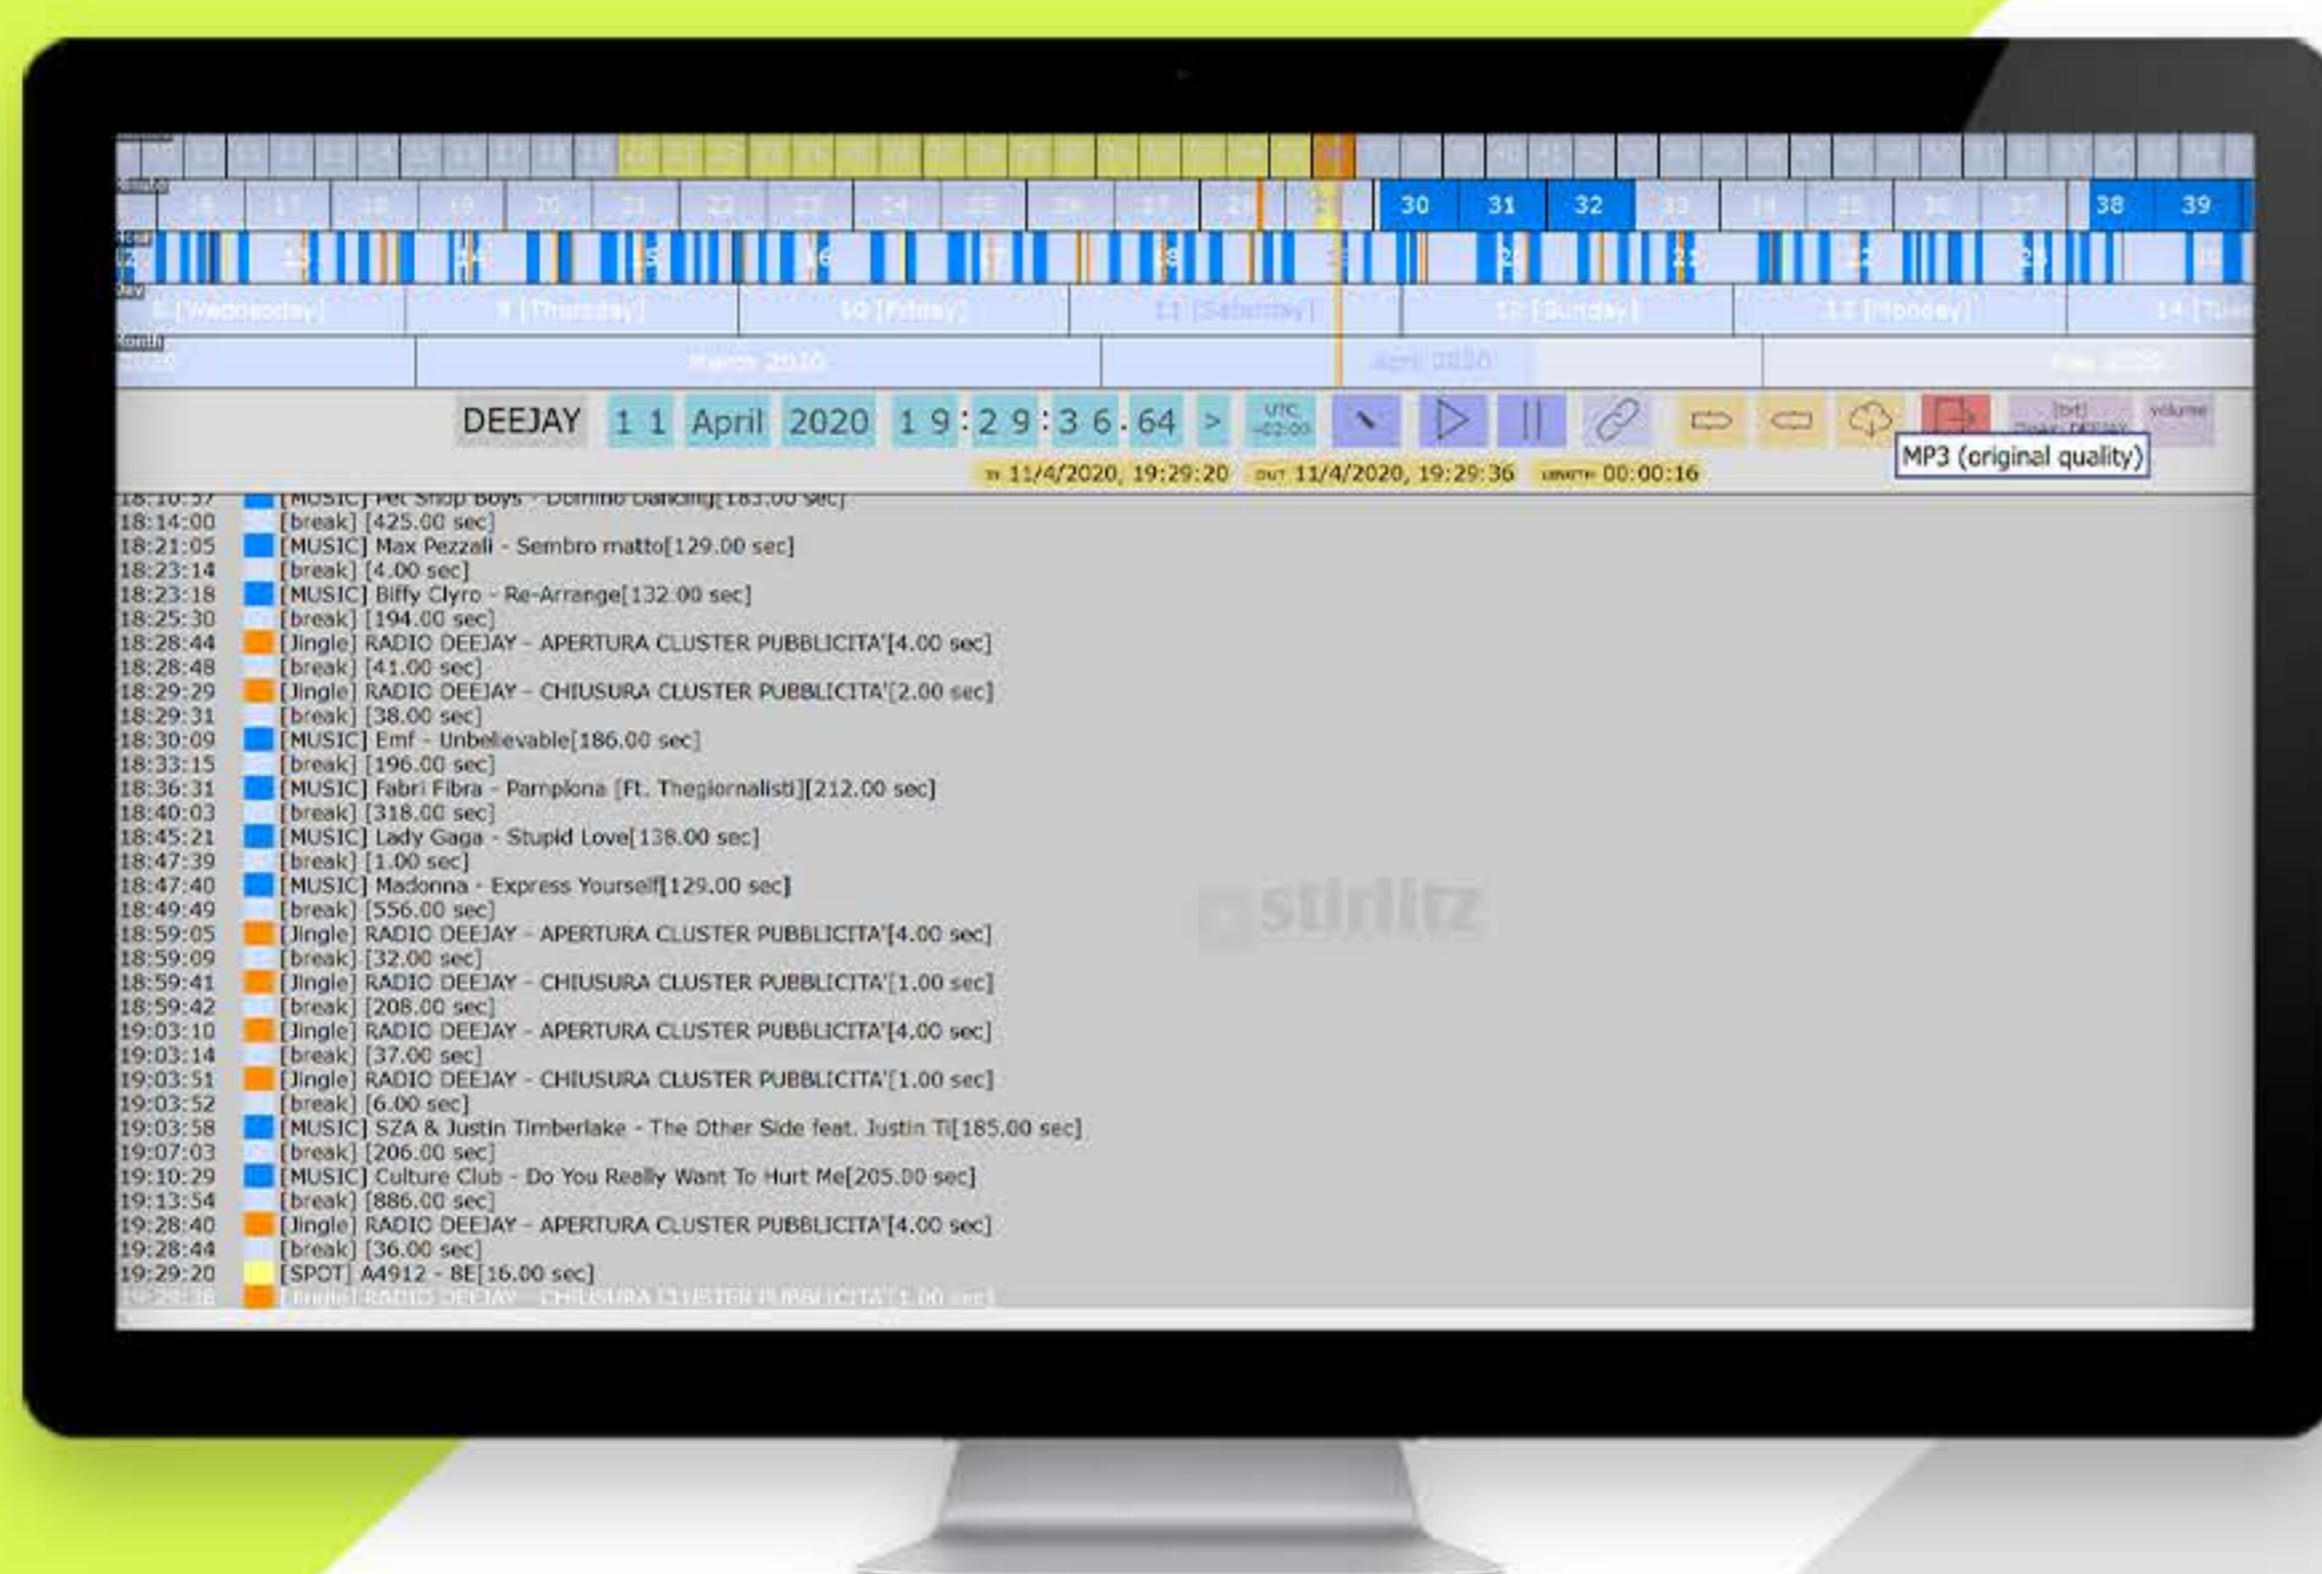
30 31 32 38 39

[Wednesday] [Thursday] [Friday] [Saturday] [Sunday] [Monday]

March 2020 April 2020

DEEJAY 1 1 April 2020 1 9 : 2 9 : 3 6 . 64 > UTC +02:00

MP3 (original quality)

IN 11/4/2020, 19:29:20 OUT 11/4/2020, 19:29:36 LENGTH 00:00:16

18:10:57 [MUSIC] Pet Shop Boys - Domino Dancing[183.00 sec]
18:14:00 [break] [425.00 sec]
18:21:05 [MUSIC] Max Pezzali - Sembro matto[129.00 sec]
18:23:14 [break] [4.00 sec]
18:23:18 [MUSIC] Biffy Clyro - Re-Arrange[132.00 sec]
18:25:30 [break] [194.00 sec]
18:28:44 [Jingle] RADIO DEEJAY - APERTURA CLUSTER PUBBLICITA'[4.00 sec]
18:28:48 [break] [41.00 sec]
18:29:29 [Jingle] RADIO DEEJAY - CHIUSURA CLUSTER PUBBLICITA'[2.00 sec]
18:29:31 [break] [38.00 sec]
18:30:09 [MUSIC] Emf - Unbelievable[186.00 sec]
18:33:15 [break] [196.00 sec]
18:36:31 [MUSIC] Fabri Fibra - Pamplona [Ft. Thegiornalisti][212.00 sec]
18:40:03 [break] [318.00 sec]
18:45:21 [MUSIC] Lady Gaga - Stupid Love[138.00 sec]
18:47:39 [break] [1.00 sec]
18:47:40 [MUSIC] Madonna - Express Yourself[129.00 sec]
18:49:49 [break] [556.00 sec]
18:59:05 [Jingle] RADIO DEEJAY - APERTURA CLUSTER PUBBLICITA'[4.00 sec]
18:59:09 [break] [32.00 sec]
18:59:41 [Jingle] RADIO DEEJAY - CHIUSURA CLUSTER PUBBLICITA'[1.00 sec]
18:59:42 [break] [208.00 sec]
19:03:10 [Jingle] RADIO DEEJAY - APERTURA CLUSTER PUBBLICITA'[4.00 sec]
19:03:14 [break] [37.00 sec]
19:03:51 [Jingle] RADIO DEEJAY - CHIUSURA CLUSTER PUBBLICITA'[1.00 sec]
19:03:52 [break] [6.00 sec]
19:03:58 [MUSIC] SZA & Justin Timberlake - The Other Side feat. Justin Ti[185.00 sec]
19:07:03 [break] [206.00 sec]
19:10:29 [MUSIC] Culture Club - Do You Really Want To Hurt Me[205.00 sec]
19:13:54 [break] [886.00 sec]
19:28:40 [Jingle] RADIO DEEJAY - APERTURA CLUSTER PUBBLICITA'[4.00 sec]
19:28:44 [break] [36.00 sec]
19:29:20 [SPOT] A4912 - 8E[16.00 sec]
19:29:36 [Jingle] RADIO DEEJAY - CHIUSURA CLUSTER PUBBLICITA'[1.00 sec]

stirlitz